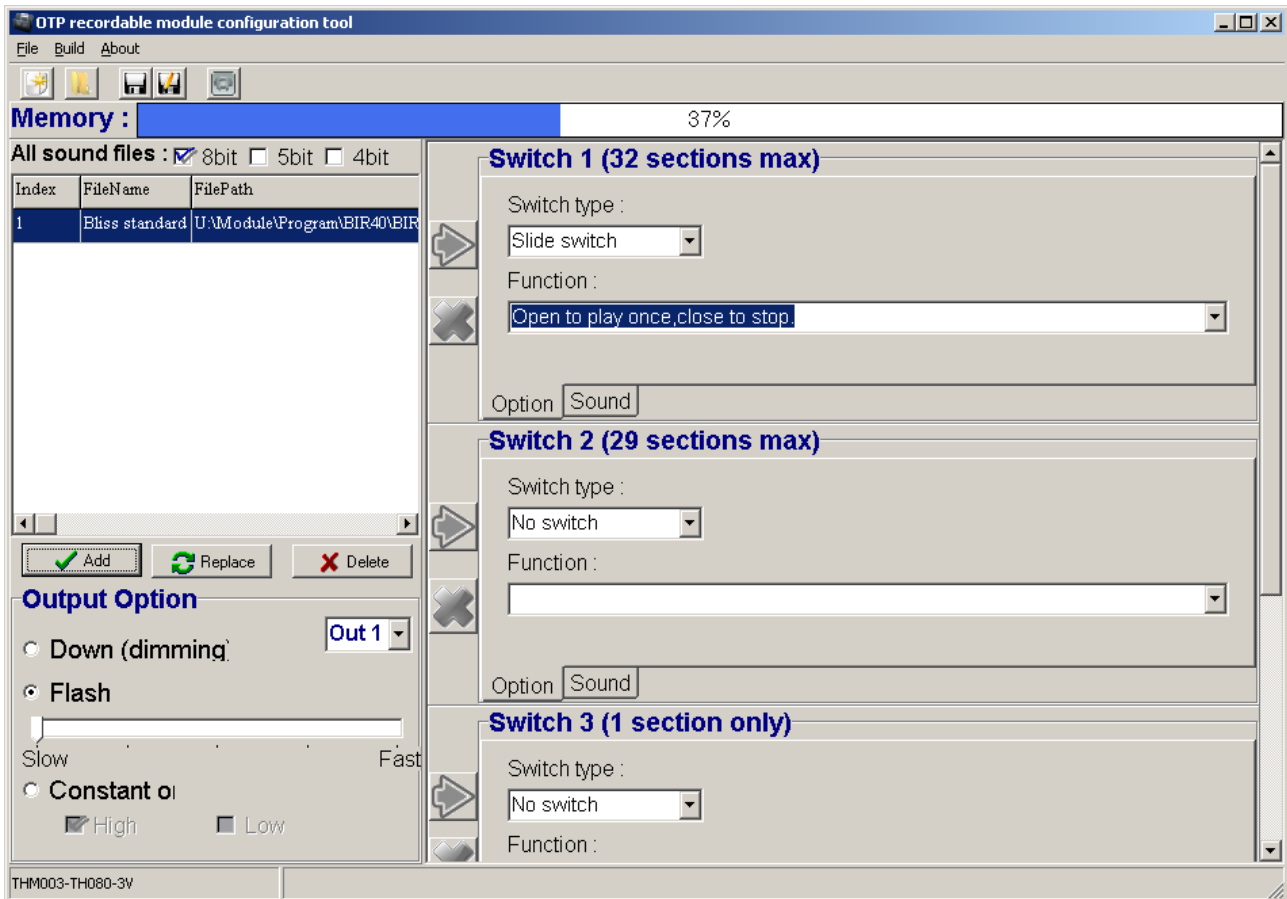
OTP recordable module configuration tool

File Build About

Memory : 37%

All sound files : 8bit 5bit 4bit

| Index | FileName | FilePath |
|---|---|---|
| 1 | Bliss standard | U:\Module\Program\BIR40\BIR |

Add Replace Delete

Output Option

Out 1

Down (dimming

Flash

Slow Fast

Constant o

High Low

Switch 1 (32 sections max)

Switch type :

Slide switch

Function :

Open to play once,close to stop.

Option Sound

Switch 2 (29 sections max)

Switch type :

No switch

Function :

Option Sound

Switch 3 (1 section only)

Switch type :

No switch

Function :

THM003-TH080-3V